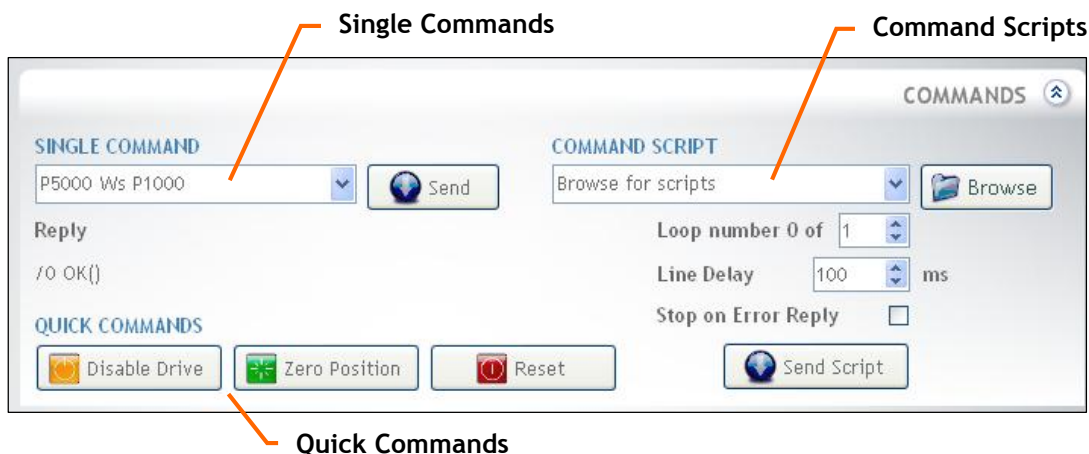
Single Commands

Command Scripts

COMMANDS

SINGLE COMMAND

P5000 Ws P1000

Send

Reply

/0 OK()

QUICK COMMANDS

Disable Drive

Zero Position

Reset

COMMAND SCRIPT

Browse for scripts

Browse

Loop number 0 of 1

Line Delay 100 ms

Stop on Error Reply

Send Script

Quick Commands